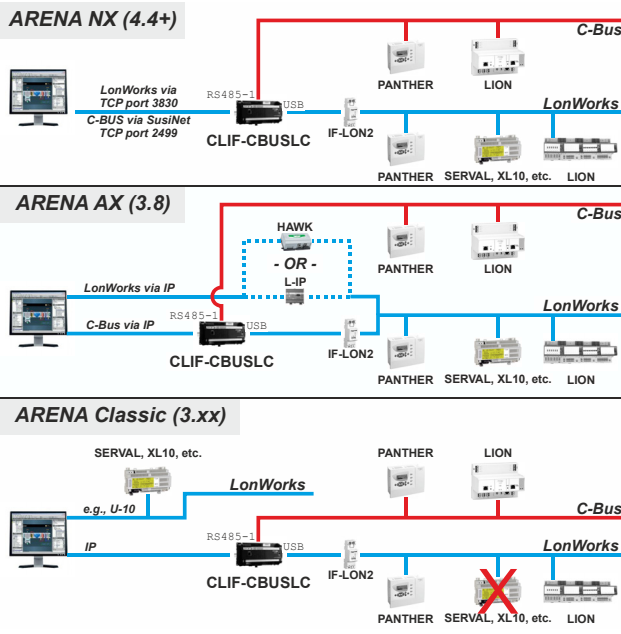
ARENA NX (4.4+)

C-Bus

PANTHER

LION

LonWorks via TCP port 3830

C-BUS via SusiNet TCP port 2499

RS485-1

USB

CLIF-CBUSLC

IF-LON2

LonWorks

PANTHER

SERVAL, XL10, etc.

LION

ARENA AX (3.8)

C-Bus

HAWK

- OR -

L-IP

PANTHER

LION

LonWorks via IP

C-Bus via IP

RS485-1

USB

CLIF-CBUSLC

IF-LON2

LonWorks

PANTHER

SERVAL, XL10, etc.

LION

ARENA Classic (3.xx)

SERVAL, XL10, etc.

PANTHER

LION

LonWorks

e.g., U-10

C-Bus

IP

RS485-1

USB

CLIF-CBUSLC

IF-LON2

LonWorks

PANTHER

SERVAL, XL10, etc.

LION